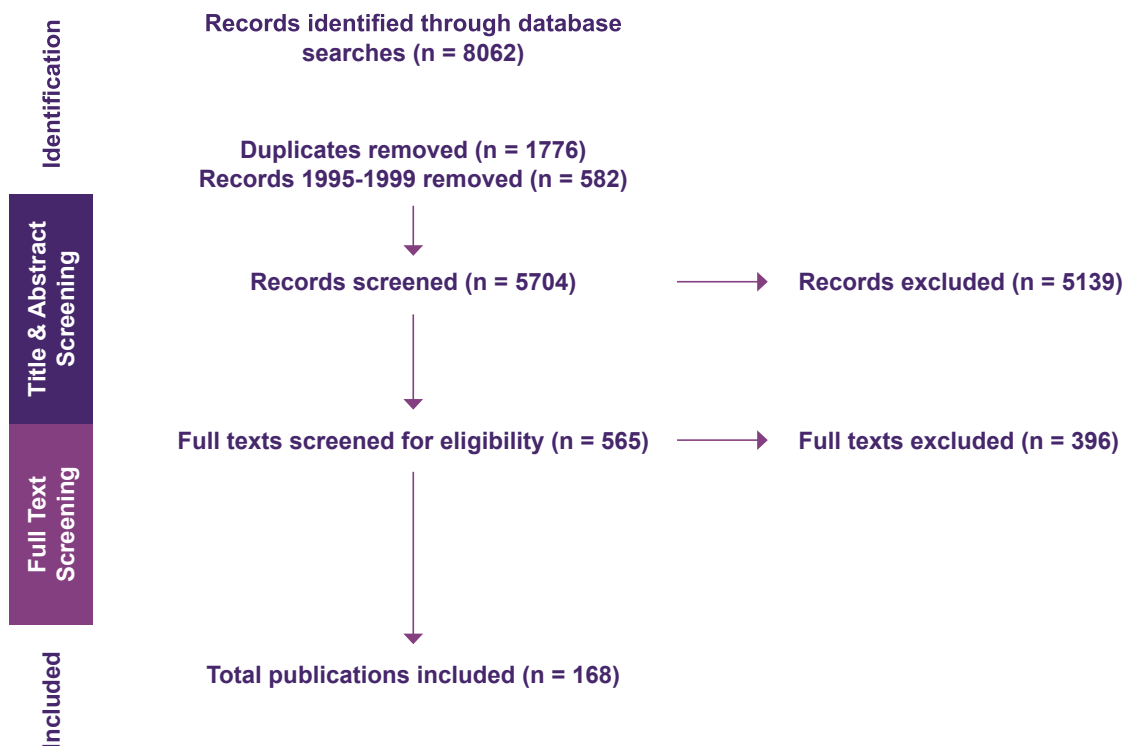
Identification

Records identified through database searches (n = 8062)

Duplicates removed (n = 1776)
Records 1995-1999 removed (n = 582)

Title & Abstract Screening

Records screened (n = 5704)

Records excluded (n = 5139)

Full Text Screening

Full texts screened for eligibility (n = 565)

Full texts excluded (n = 396)

Included

Total publications included (n = 168)